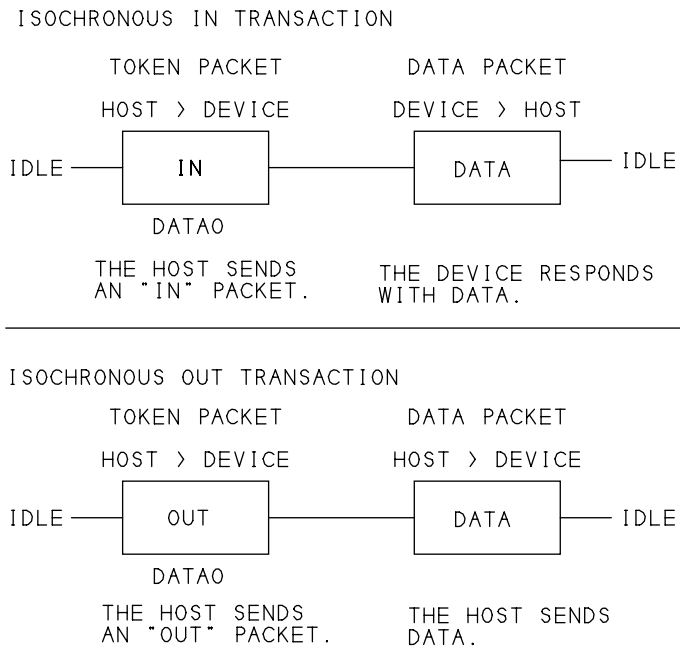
ISOCHRONOUS IN TRANSACTION

TOKEN PACKET

HOST > DEVICE

DATA PACKET

DEVICE > HOST

IDLE

IN

DATA

IDLE

DATA0

THE HOST SENDS AN "IN" PACKET.

THE DEVICE RESPONDS WITH DATA.

ISOCHRONOUS OUT TRANSACTION

TOKEN PACKET

HOST > DEVICE

DATA PACKET

HOST > DEVICE

IDLE

OUT

DATA

IDLE

DATA0

THE HOST SENDS AN "OUT" PACKET.

THE HOST SENDS DATA.